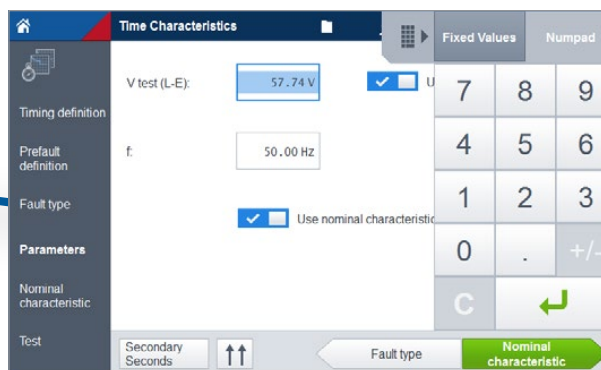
Time Characteristics

Timing definition

Prefault definition

Fault type

Parameters

Nominal characteristic

Test

V test (L-E): 57.74 V

U

f: 50.00 Hz

Use nominal characteristic

Fixed Values

Numpad

7 8 9

4 5 6

1 2 3

0 . +/-

C

Secondary Seconds

Fault type

Nominal characteristic